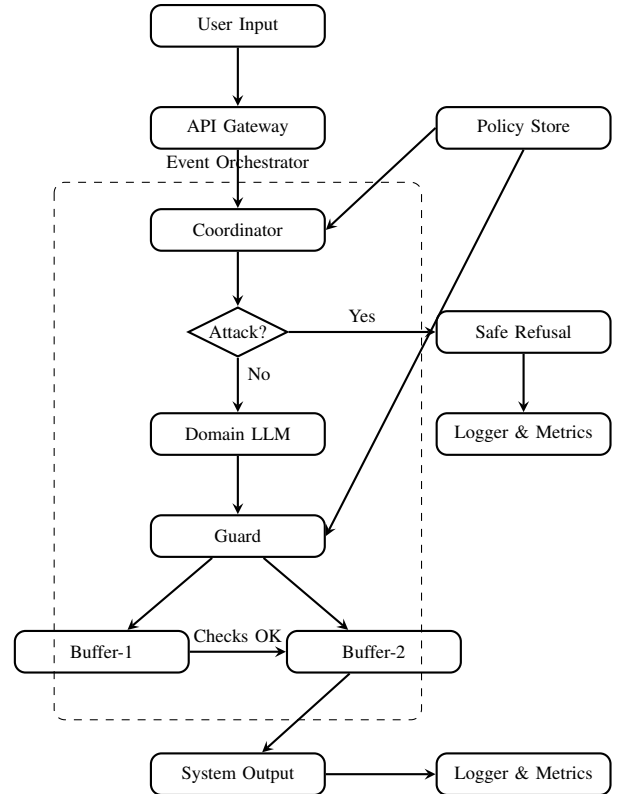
User Input

API Gateway

Policy Store

Event Orchestrator

Coordinator

Attack?

Yes

Safe Refusal

No

Logger & Metrics

Domain LLM

Guard

Buffer-1

Checks OK

Buffer-2

System Output

Logger & Metrics